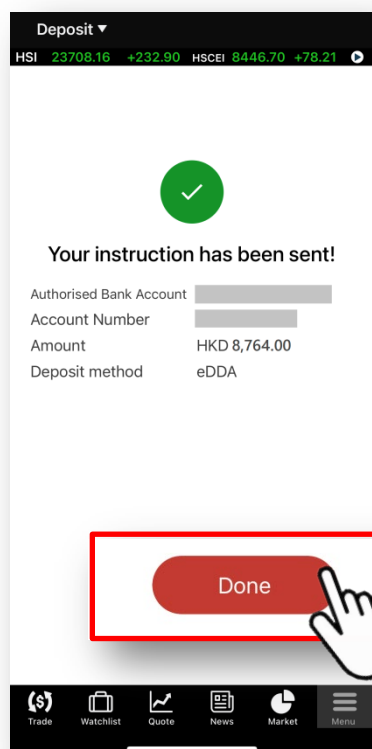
Deposit ▾

HSI 23708.16 +232.90 HSCEI 8446.70 +78.21

Your instruction has been sent!

Authorised Bank Account
Account Number
Amount HKD 8,764.00
Deposit method eDDA

Done

Trade Watchlist Quote News Market Menu